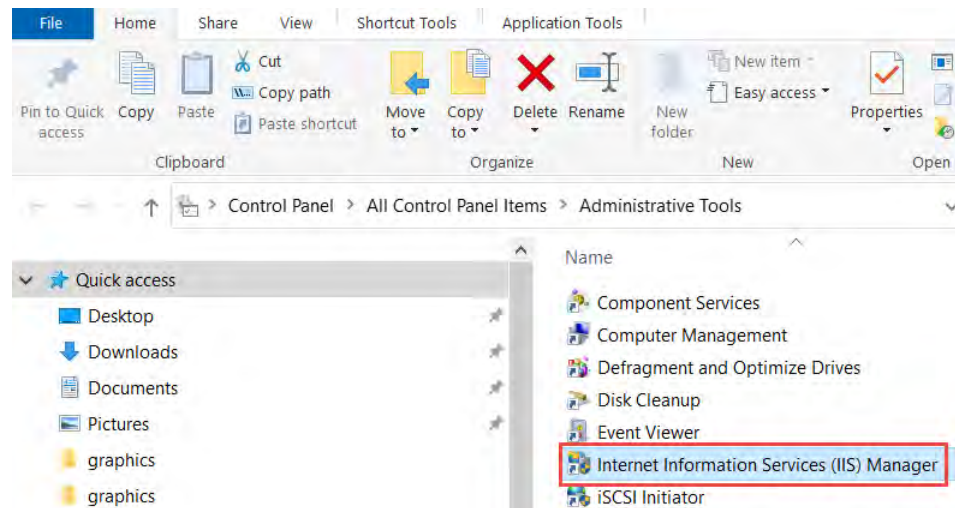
File Home Share View Shortcut Tools Application Tools

Pin to Quick access Copy Paste Cut Copy path Paste shortcut
Clipboard

Move to Copy to Delete Rename
Organize

New folder New item Easy access
New

Properties
Open

Control Panel > All Control Panel Items > Administrative Tools

Quick access
Desktop
Downloads
Documents
Pictures
graphics
graphics

Name
Component Services
Computer Management
Defragment and Optimize Drives
Disk Cleanup
Event Viewer
Internet Information Services (IIS) Manager
iSCSI Initiator